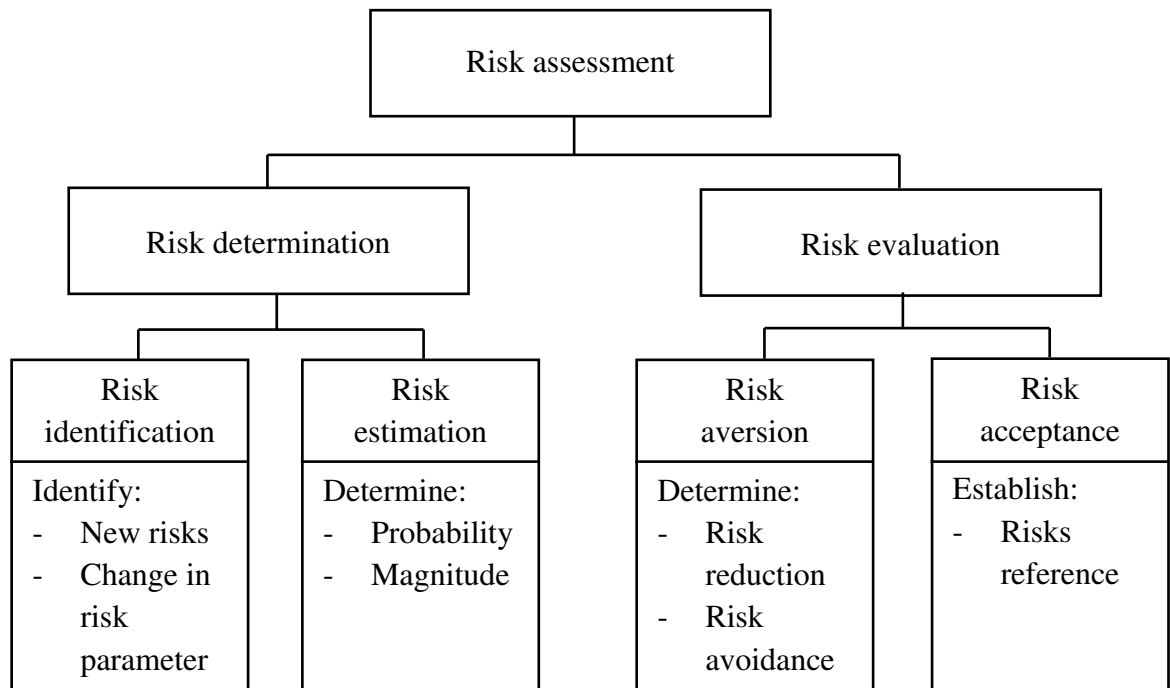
Risk assessment

Risk determination

Risk evaluation

Risk identification

Identify:
- New risks
- Change in risk parameter

Risk estimation

Determine:
- Probability
- Magnitude

Risk aversion

Determine:
- Risk reduction
- Risk avoidance

Risk acceptance

Establish:
- Risks reference